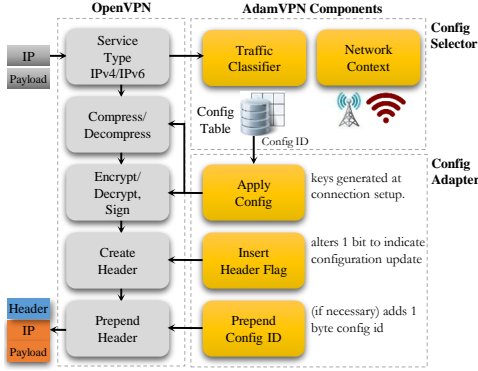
OpenVPN

AdamVPN Components

Config Selector

IP

Payload

Service Type IPv4/IPv6

Traffic Classifier

Network Context

Compress/ Decompress

Config Table

Config ID

Config Adapter

Encrypt/ Decrypt, Sign

Apply Config

keys generated at connection setup.

Create Header

Insert Header Flag

alters 1 bit to indicate configuration update

Header

IP

Payload

Prepend Header

Prepend Config ID

(if necessary) adds 1 byte config id